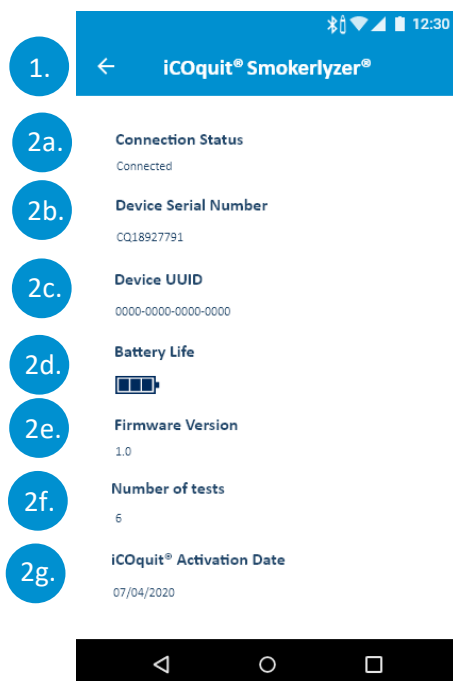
12:30

1.

iCOquit® Smokerlyzer®

2a.

Connection Status

Connected

2b.

Device Serial Number

CQ18927791

2c.

Device UUID

0000-0000-0000-0000

2d.

Battery Life

2e.

Firmware Version

1.0

2f.

Number of tests

6

2g.

iCOquit® Activation Date

07/04/2020